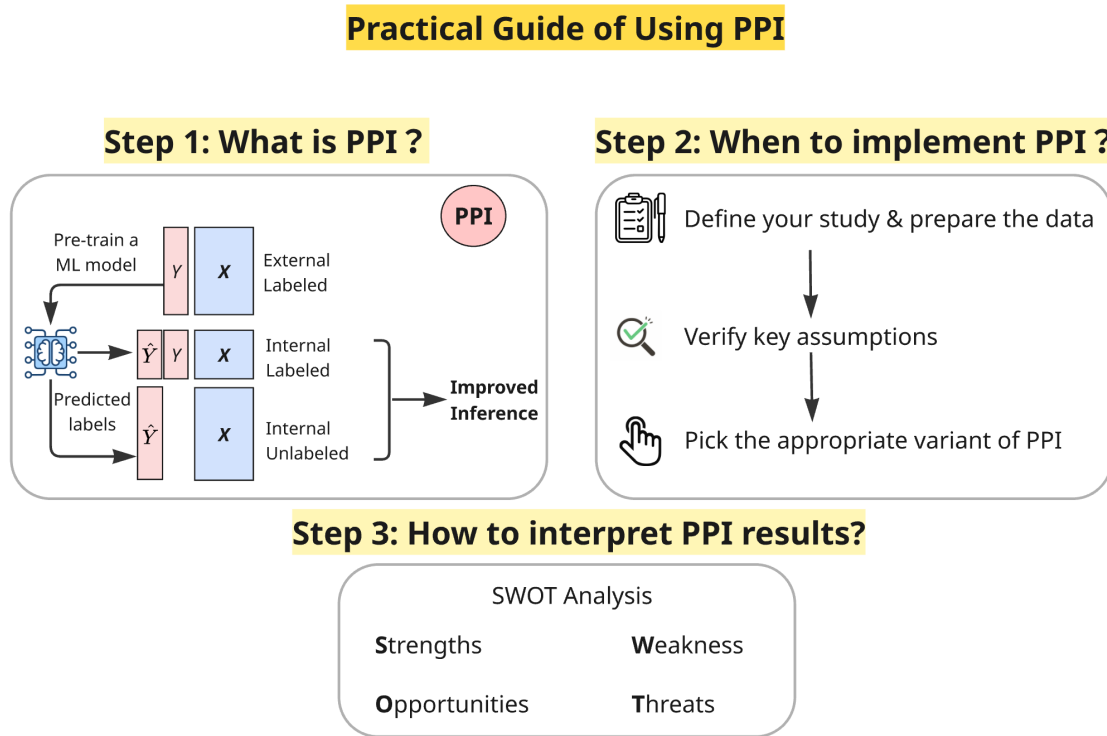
Practical Guide of Using PPI

Step 1: What is PPI ?

PPI

Pre-train a ML model

$Y$

$X$

External Labeled

$\hat{Y}$

$Y$

$X$

Internal Labeled

Predicted labels

$\hat{Y}$

$X$

Internal Unlabeled

Improved Inference

Step 2: When to implement PPI ?

Define your study & prepare the data

Verify key assumptions

Pick the appropriate variant of PPI

Step 3: How to interpret PPI results?

SWOT Analysis

Strengths

Weakness

Opportunities

Threats